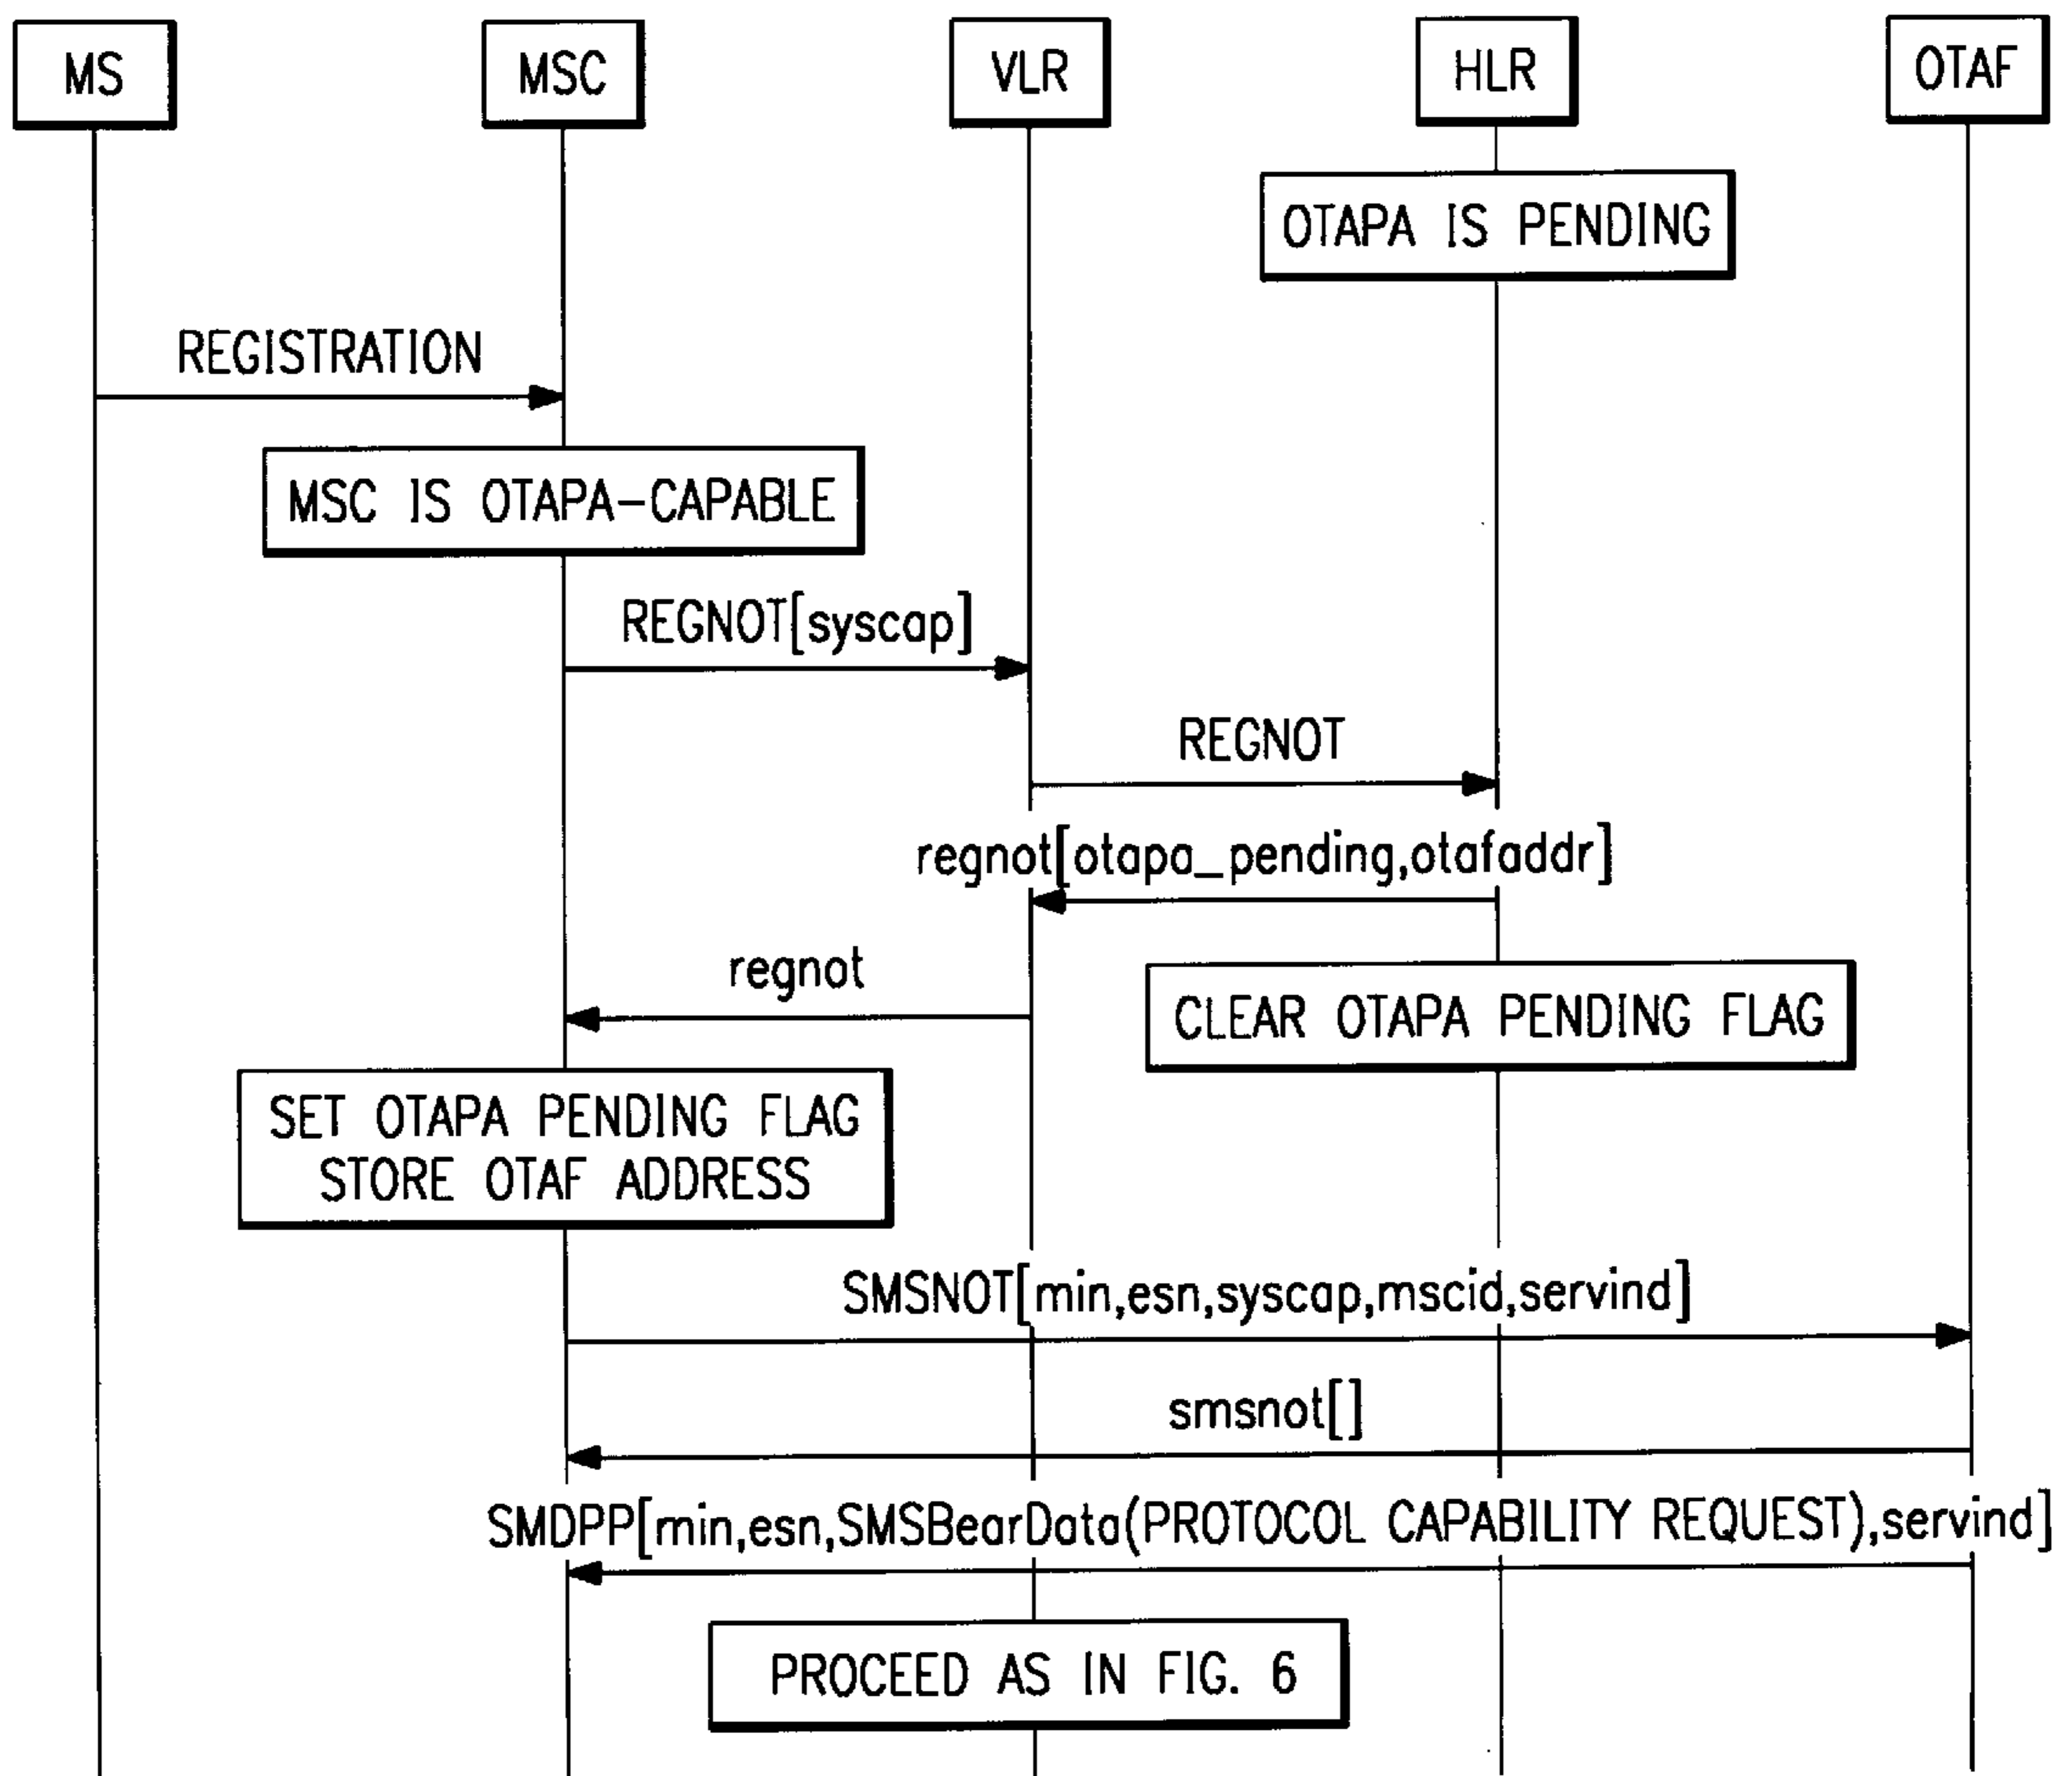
MS

MSC

VLR

HLR

OTAF

OTAPA IS PENDING

REGISTRATION

MSC IS OTAPA-CAPABLE

REGNOT[syscap]

REGNOT

regnot[otapa_pending,otafaddr]

regnot

CLEAR OTAPA PENDING FLAG

SET OTAPA PENDING FLAG
STORE OTAF ADDRESS

SMSNOT[min,esn,syscap,mscid,servind]

smsnot[]

SMDPP[min,esn,SMSBearData(PROTOCOL CAPABILITY REQUEST),servind]

PROCEED AS IN FIG. 6